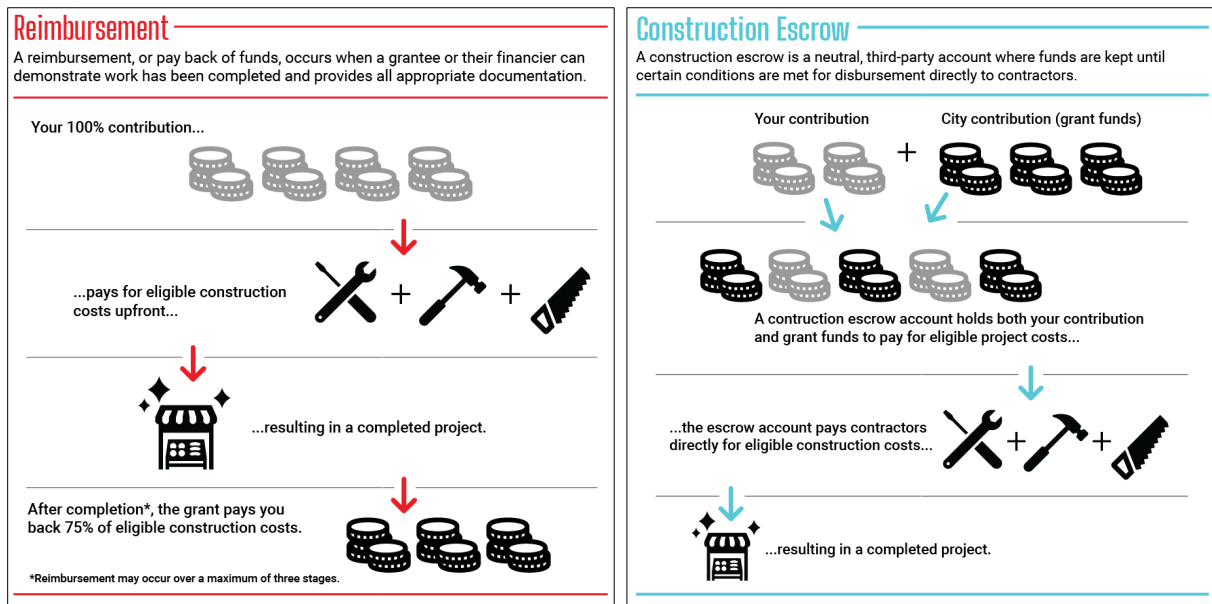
Reimbursement

A reimbursement, or pay back of funds, occurs when a grantee or their financier can demonstrate work has been completed and provides all appropriate documentation.

Your 100% contribution...

...pays for eligible construction costs upfront...

+ +

...resulting in a completed project.

After completion*, the grant pays you back 75% of eligible construction costs.

*Reimbursement may occur over a maximum of three stages.

Construction Escrow

A construction escrow is a neutral, third-party account where funds are kept until certain conditions are met for disbursement directly to contractors.

Your contribution + City contribution (grant funds)

A contruction escrow account holds both your contribution and grant funds to pay for eligible project costs...

...the escrow account pays contractors directly for eligible construction costs...

+ +

...resulting in a completed project.